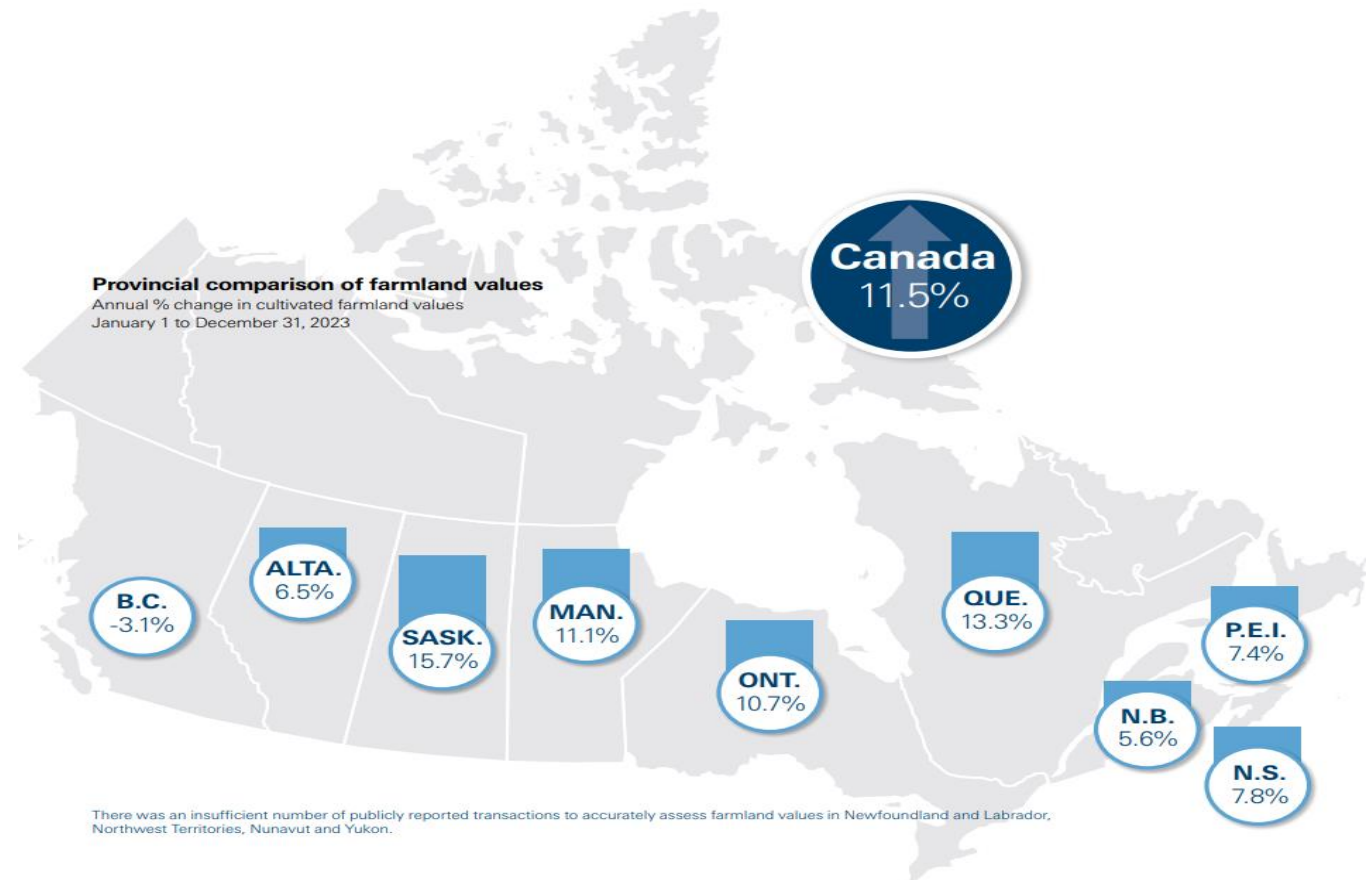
Canada
11.5%

Provincial comparison of farmland values
Annual % change in cultivated farmland values
January 1 to December 31, 2023

B.C.
-3.1%

ALTA.
6.5%

SASK.
15.7%

MAN.
11.1%

ONT.
10.7%

QUE.
13.3%

P.E.I.
7.4%

N.B.
5.6%

N.S.
7.8%

There was an insufficient number of publicly reported transactions to accurately assess farmland values in Newfoundland and Labrador, Northwest Territories, Nunavut and Yukon.